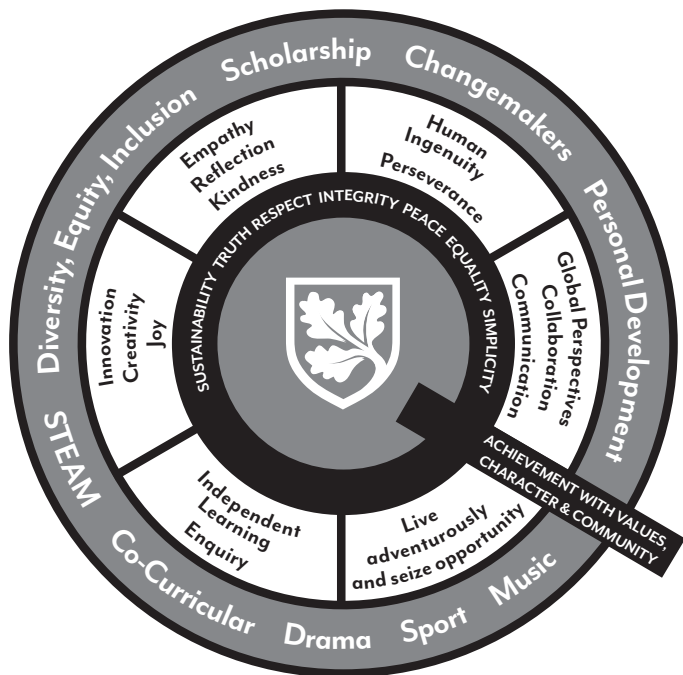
Scholarship
Changemakers
Personal Development
Music
Sport
Drama
Co-Curricular
STEAM
Diversity, Equity, Inclusion

Empathy
Reflection
Kindness

Human
Ingenuity
Perseverance

Global Perspectives
Collaboration
Communication

Live
adventurously
and seize opportunity

Independent
Learning
Enquiry

Innovation
Creativity
Joy

SUSTAINABILITY TRUTH RESPECT INTEGRITY PEACE EQUALITY SIMPLICITY

ACHIEVEMENT WITH VALUES, CHARACTER & COMMUNITY